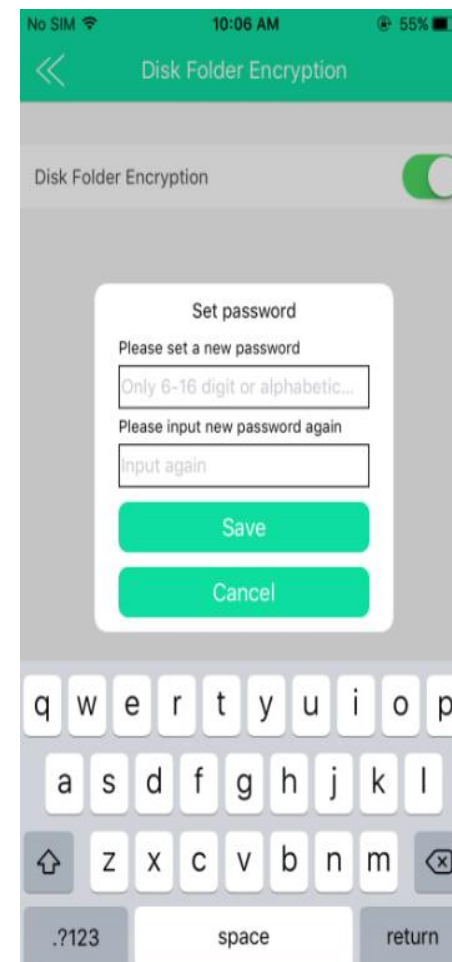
No SIM 10:06 AM 55%

«

Disk Folder Encryption

Disk Folder Encryption

Set password

Please set a new password

Only 6-16 digit or alphabetic...

Please input new password again

Input again

Save

Cancel

q w e r t y u i o p

a s d f g h j k l

z x c v b n m

.?123 space return